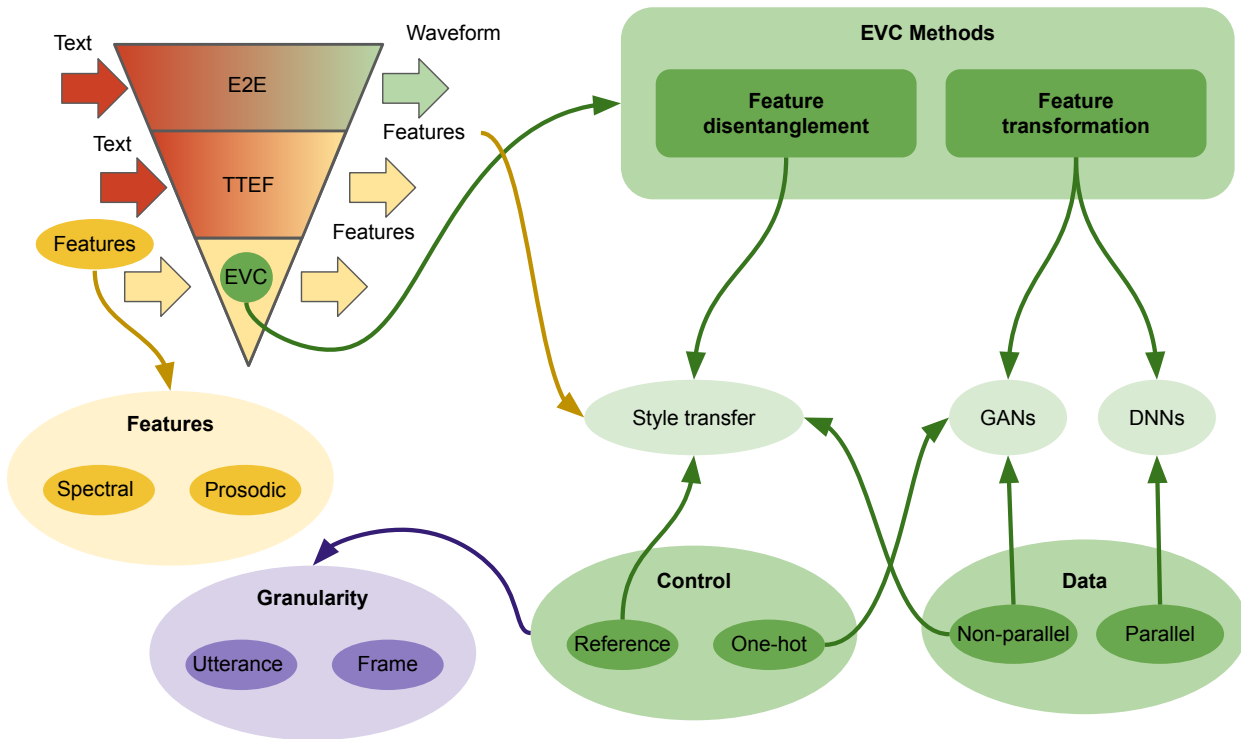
Text

E2E

Waveform

Text

TTEF

Features

Features

EVC

Features

EVC Methods

Feature disentanglement

Feature transformation

Features

Spectral

Prosodic

Style transfer

GANs

DNNs

Granularity

Utterance

Frame

Control

Reference

One-hot

Data

Non-parallel

Parallel